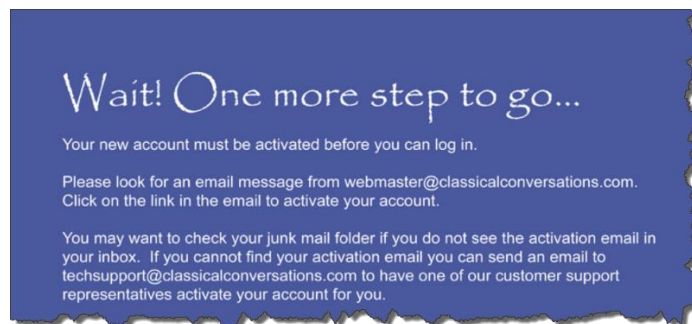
Wait! One more step to go...

Your new account must be activated before you can log in.

Please look for an email message from webmaster@classicalconversations.com. Click on the link in the email to activate your account.

You may want to check your junk mail folder if you do not see the activation email in your inbox. If you cannot find your activation email you can send an email to techsupport@classicalconversations.com to have one of our customer support representatives activate your account for you.